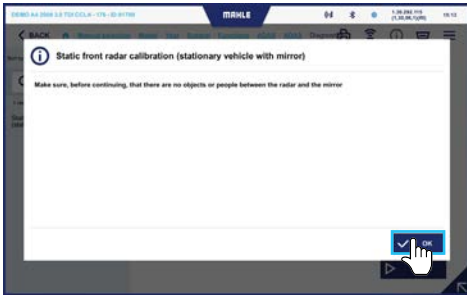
DEMO A4 2008 2.0 TDI CCLA - 176 - 20 01799

MAHLE

19:13

< BACK

Static front radar calibration (stationary vehicle with mirror)

Make sure, before continuing, that there are no objects or people between the radar and the mirror

OK